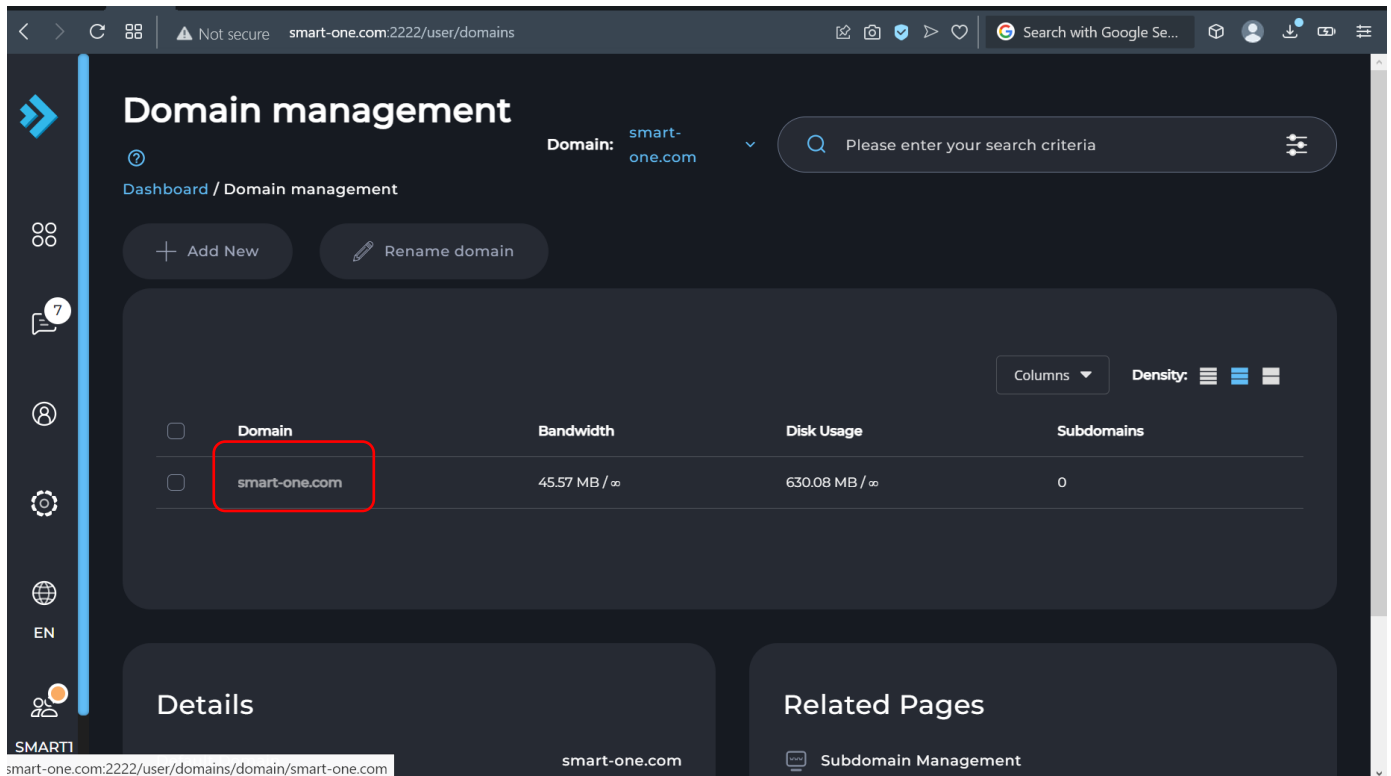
Not secure smart-one.com:2222/user/domains

Search with Google Se...

Domain management

Domain: smart-one.com

Please enter your search criteria

Dashboard / Domain management

7

Add New

Rename domain

Columns

Density:

| | Domain | Bandwidth | Disk Usage | Subdomains |
|---|---|---|---|---|
| | smart-one.com | 45.57 MB / ∞ | 630.08 MB / ∞ | 0 |

EN

SMART1

Details

smart-one.com

Related Pages

Subdomain Management

smart-one.com:2222/user/domains/domain/smart-one.com